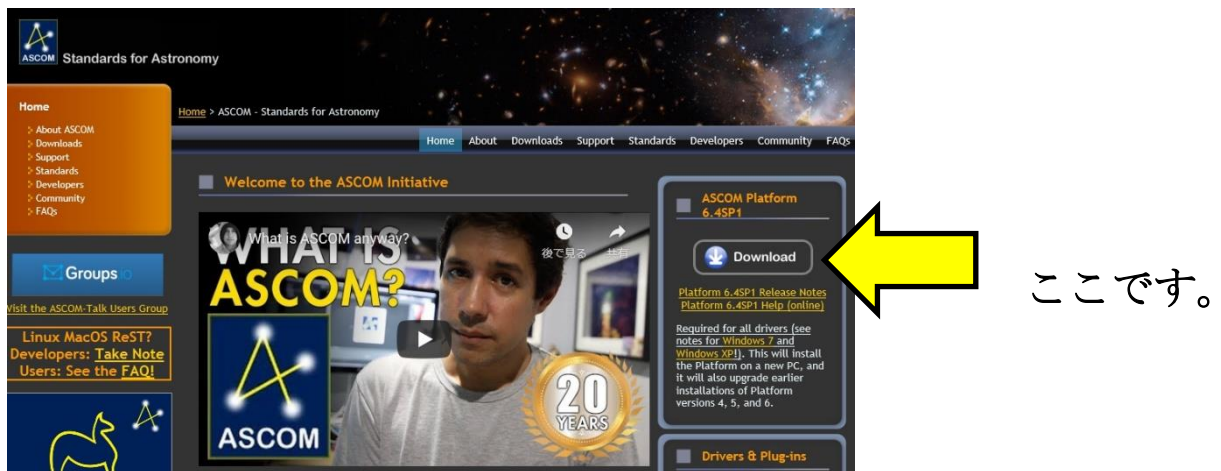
ASCOM Standards for Astronomy

Home > ASCOM - Standards for Astronomy

Home About Downloads Support Standards Developers Community FAQs

Home
About ASCOM
Downloads
Support
Standards
Developers
Community
FAQs

Groups
Visit the ASCOM-Talk Users Group

Linux MacOS ReST? Developers: Take Note Users: See the FAQ!

Welcome to the ASCOM Initiative

What is ASCOM anyway?
後で見る 共有
WHAT IS ASCOM?
ASCOM
20 YEARS

ASCOM Platform 6.4SP1

Download

Platform 6.4SP1 Release Notes
Platform 6.4SP1 Help (online)

Required for all drivers (see notes for Windows 7 and Windows XP!). This will install the Platform on a new PC, and it will also upgrade earlier installations of Platform versions 4, 5, and 6.

Drivers & Plug-ins

ここです。